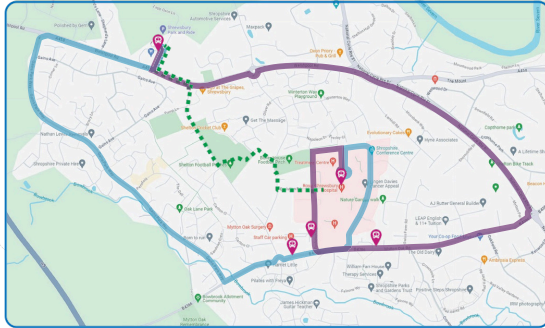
Hosted by Isell
Shrewsbury Park and Ride
Shrewsbury Automotive Services
Marport
Onyx Priory Pub & Grill
The Mount
Meole Brace Park
Set The Massage
Shelton Football
Shelton Cricket Club
Evolutionary Cells
Royal Shrewsbury Hospital
Shrewsbury Conference Centre
Nature Garden stall
Oak Lane Park
Mytton Oak Surgery
Staff car parking
Mytton Oak
Shrewsbury Private Hire
Nathan Lewis
Severn Hospice
AJ Butler General Builder
Lidl
Copthorne park
William Parr House Therapy Services
Shropshire Parks and Gardens Trust
James Holmes Guitar Teacher
Bowbrook Allotment Community
Mytton Oak Retirement Community
Pitches with Fines
Bowbrook Park
The Old Barn
Ambulance Service
B4386
A458
A5